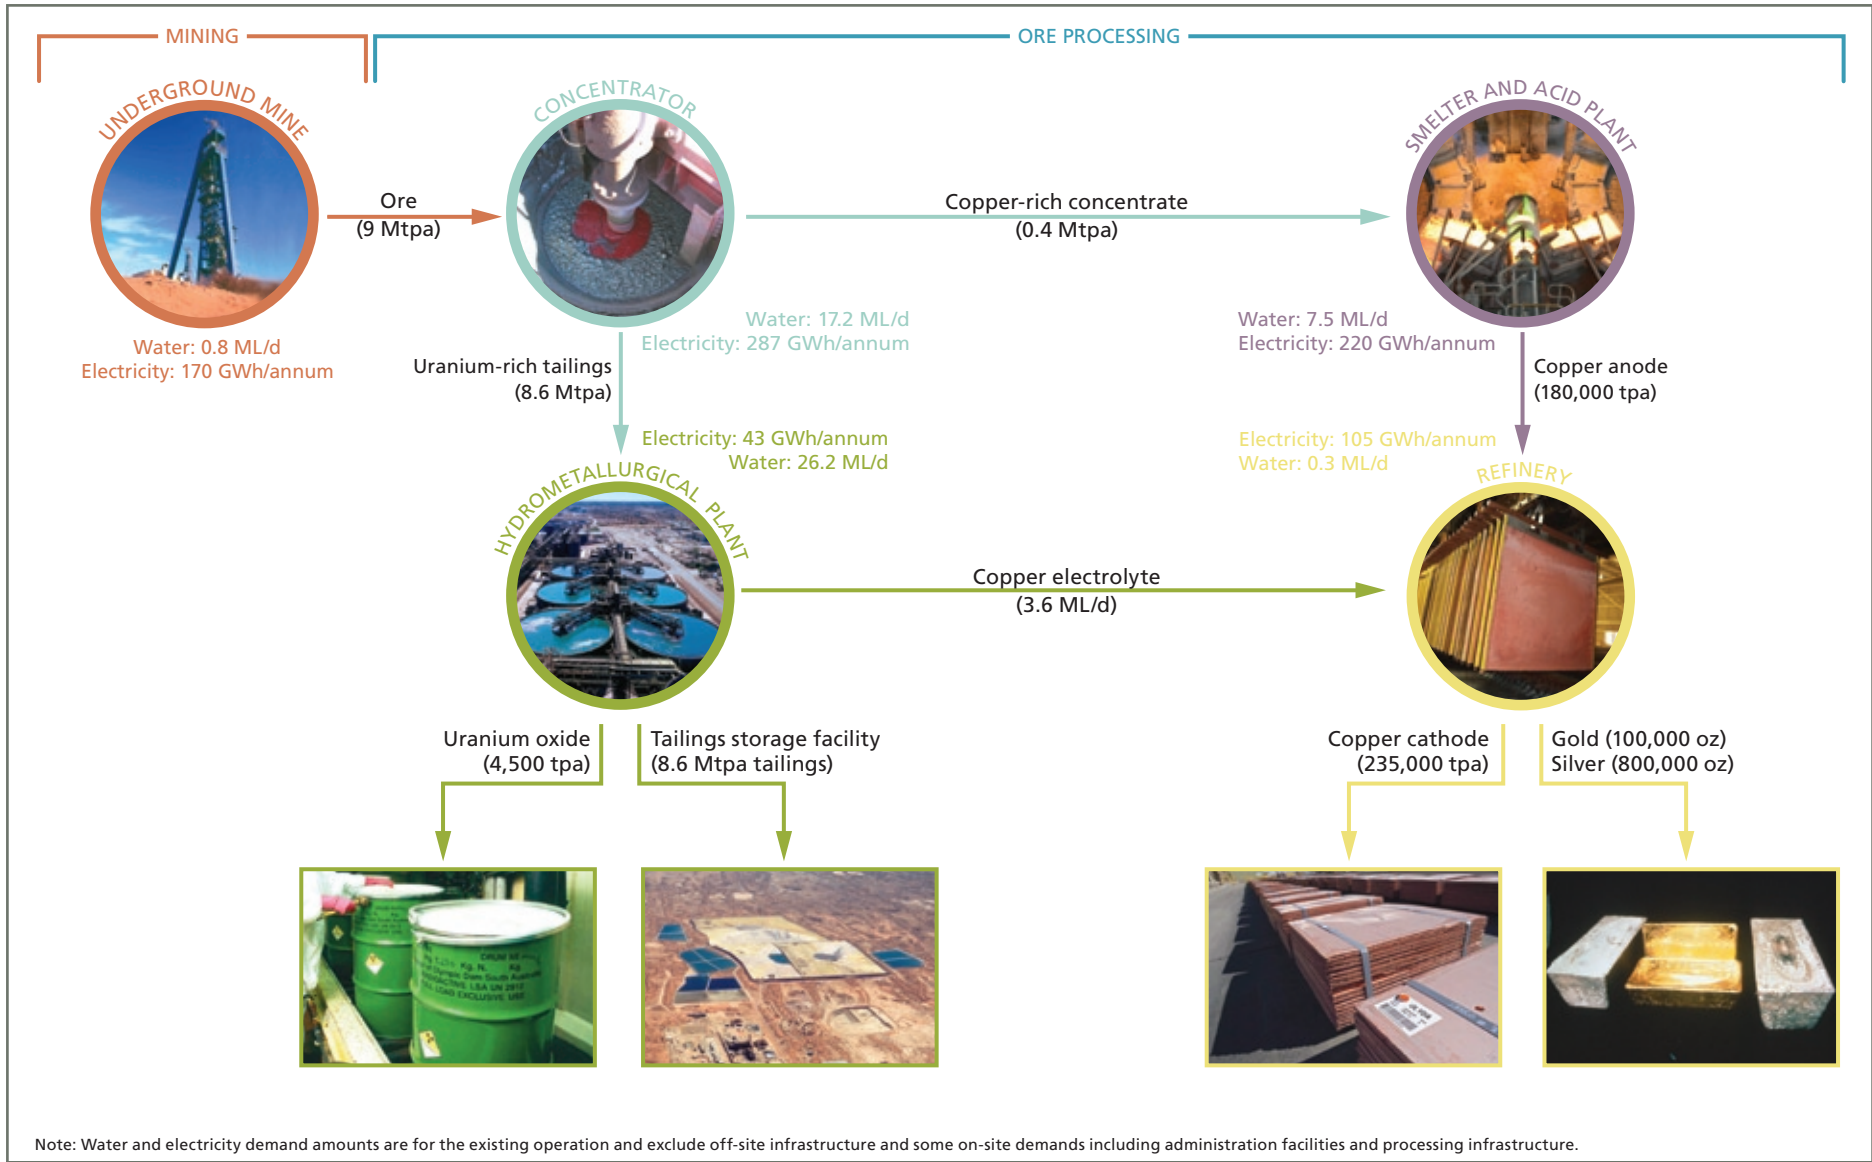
MINING

ORE PROCESSING

UNDERGROUND MINE

Water: 0.8 ML/d
Electricity: 170 GWh/annum

Ore
(9 Mtpa)

CONCENTRATOR

Water: 17.2 ML/d
Electricity: 287 GWh/annum

Copper-rich concentrate
(0.4 Mtpa)

SMELTER AND ACID PLANT

Water: 7.5 ML/d
Electricity: 220 GWh/annum

Uranium-rich tailings
(8.6 Mtpa)

Copper anode
(180,000 tpa)

Electricity: 43 GWh/annum
Water: 26.2 ML/d

Electricity: 105 GWh/annum
Water: 0.3 ML/d

HYDROMETALLURGICAL PLANT

REFINERY

Copper electrolyte
(3.6 ML/d)

Uranium oxide
(4,500 tpa)

Tailings storage facility
(8.6 Mtpa tailings)

Copper cathode
(235,000 tpa)

Gold (100,000 oz)
Silver (800,000 oz)

Note: Water and electricity demand amounts are for the existing operation and exclude off-site infrastructure and some on-site demands including administration facilities and processing infrastructure.